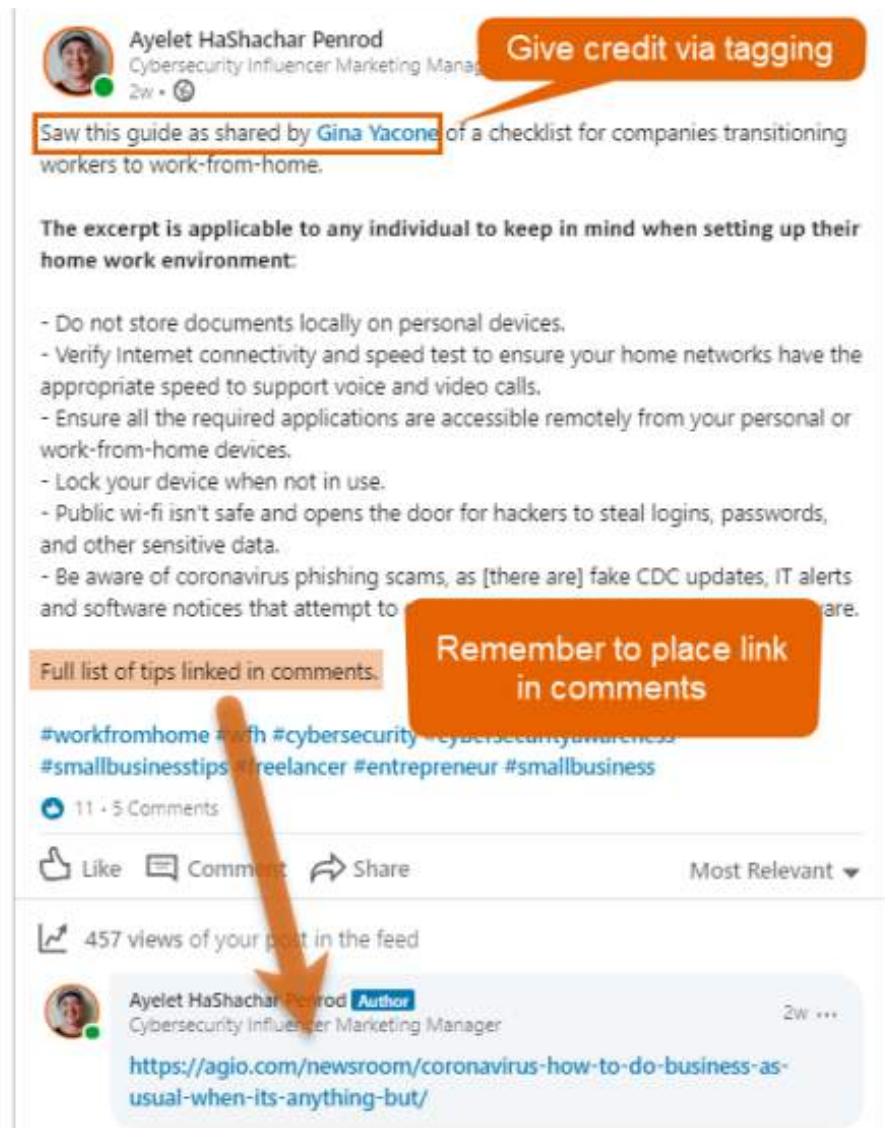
Ayelet HaShachar Penrod
Cybersecurity Influencer Marketing Manag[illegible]
2w •

Give credit via tagging

Saw this guide as shared by Gina Yacone of a checklist for companies transitioning workers to work-from-home.

**The excerpt is applicable to any individual to keep in mind when setting up their home work environment:**

- Do not store documents locally on personal devices.
- Verify Internet connectivity and speed test to ensure your home networks have the appropriate speed to support voice and video calls.
- Ensure all the required applications are accessible remotely from your personal or work-from-home devices.
- Lock your device when not in use.
- Public wi-fi isn't safe and opens the door for hackers to steal logins, passwords, and other sensitive data.
- Be aware of coronavirus phishing scams, as [there are] fake CDC updates, IT alerts and software notices that attempt to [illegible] are.

Remember to place link in comments

Full list of tips linked in comments.

#workfromhome #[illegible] #cybersecurity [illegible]
#smallbusinesstips #freelancer #entrepreneur #smallbusiness

11 • 5 Comments

Like Comm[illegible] Share Most Relevant

457 views of your p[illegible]t in the feed

Ayelet HaShachar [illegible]rod Author
Cybersecurity Influe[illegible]er Marketing Manager
2w ···
https://agio.com/newsroom/coronavirus-how-to-do-business-as-usual-when-its-anything-but/